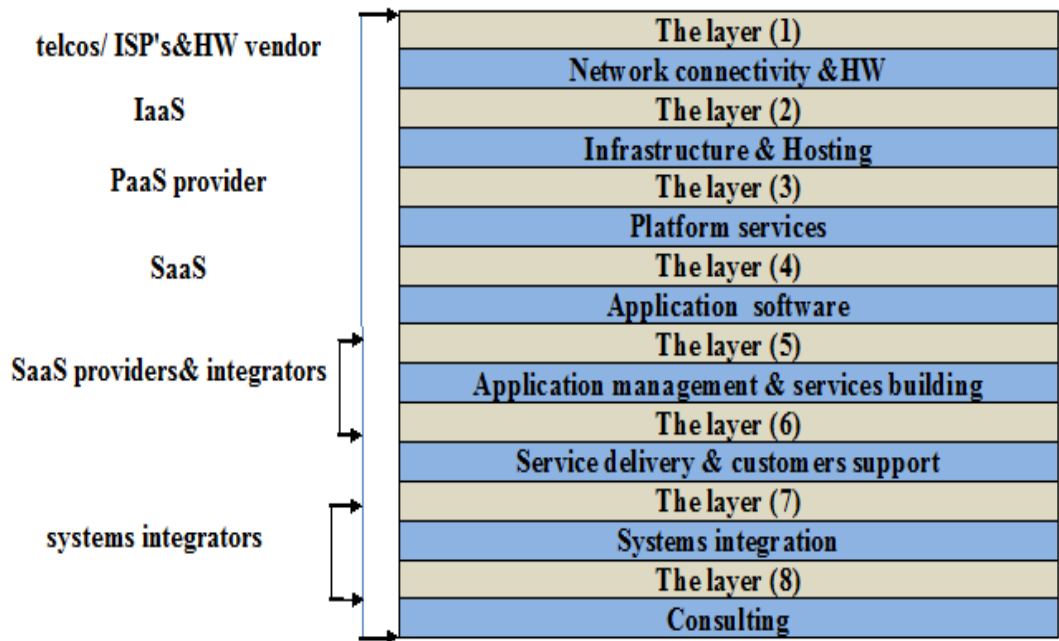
telcos/ ISP's&HW vendor

IaaS

PaaS provider

SaaS

SaaS providers& integrators

systems integrators

The layer (1)
Network connectivity &HW
The layer (2)
Infrastructure & Hosting
The layer (3)
Platform services
The layer (4)
Application software
The layer (5)
Application management & services building
The layer (6)
Service delivery & customers support
The layer (7)
Systems integration
The layer (8)
Consulting